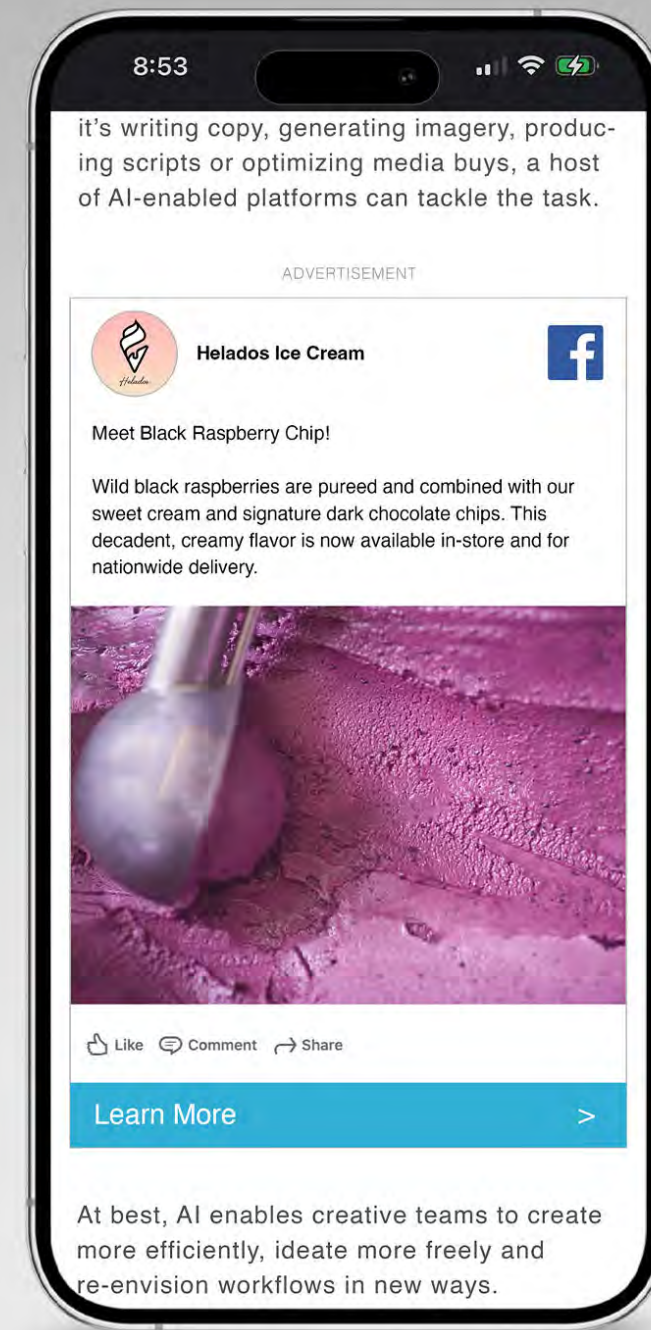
8:53

it's writing copy, generating imagery, producing scripts or optimizing media buys, a host of AI-enabled platforms can tackle the task.

ADVERTISEMENT

Helados

Helados Ice Cream

f

Meet Black Raspberry Chip!

Wild black raspberries are pureed and combined with our sweet cream and signature dark chocolate chips. This decadent, creamy flavor is now available in-store and for nationwide delivery.

Like Comment Share

Learn More >

At best, AI enables creative teams to create more efficiently, ideate more freely and re-envision workflows in new ways.